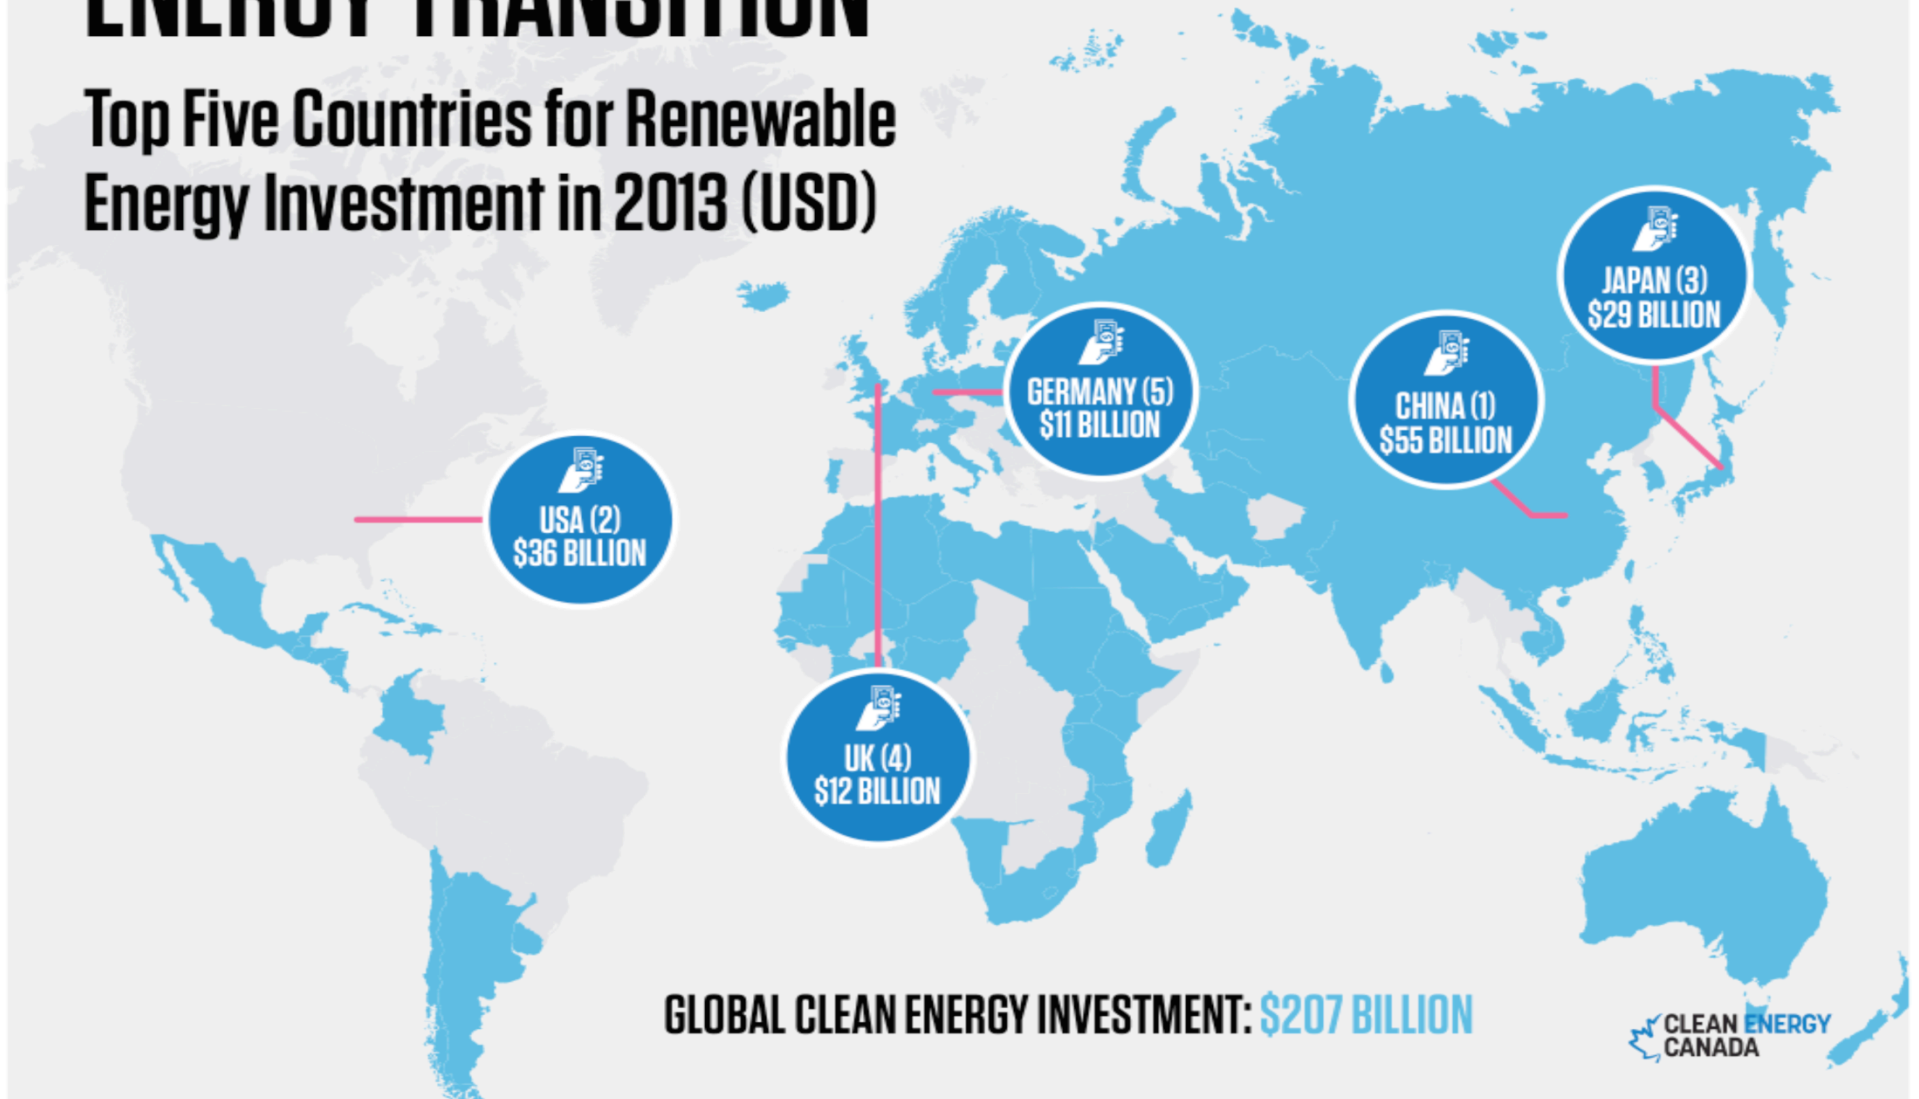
ENERGY TRANSITION

Top Five Countries for Renewable Energy Investment in 2013 (USD)

JAPAN (3)
$29 BILLION

GERMANY (5)
$11 BILLION

CHINA (1)
$55 BILLION

USA (2)
$36 BILLION

UK (4)
$12 BILLION

GLOBAL CLEAN ENERGY INVESTMENT: $207 BILLION

CLEAN ENERGY CANADA